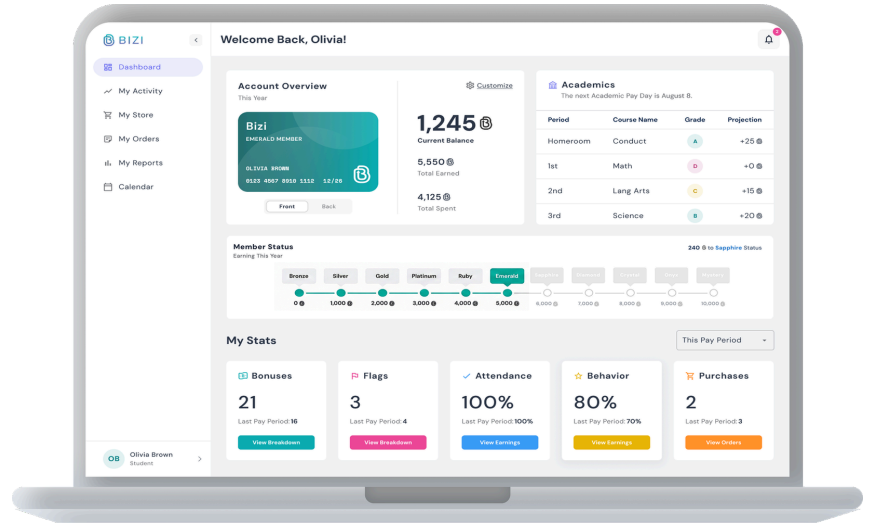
BIZI

Dashboard
My Activity
My Store
My Orders
My Reports
Calendar

OB Olivia Brown
Student

Welcome Back, Olivia!

Account Overview
This Year
Customize

Bizi
EMERALD MEMBER
OLIVIA BROWN
0123 4567 8910 1112 12/28

Front Back

1,245
Current Balance
5,550
Total Earned
4,125
Total Spent

Academics
The next Academic Pay Day is August 8.

| Period | Course Name | Grade | Projection |
|---|---|---|---|
| Homeroom | Conduct | A | +25 |
| 1st | Math | D | +0 |
| 2nd | Lang Arts | C | +15 |
| 3rd | Science | B | +20 |

Member Status
Earning This Year
240 to Sapphire Status

Bronze Silver Gold Platinum Ruby Emerald Sapphire Diamond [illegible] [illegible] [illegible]
0 1,000 2,000 3,000 4,000 5,000 6,000 7,000 8,000 9,000 10,000

My Stats
This Pay Period

Bonuses
21
Last Pay Period: 16
View Breakdown

Flags
3
Last Pay Period: 4
View Breakdown

Attendance
100%
Last Pay Period: 100%
View Earnings

Behavior
80%
Last Pay Period: 70%
View Earnings

Purchases
2
Last Pay Period: 3
View Orders